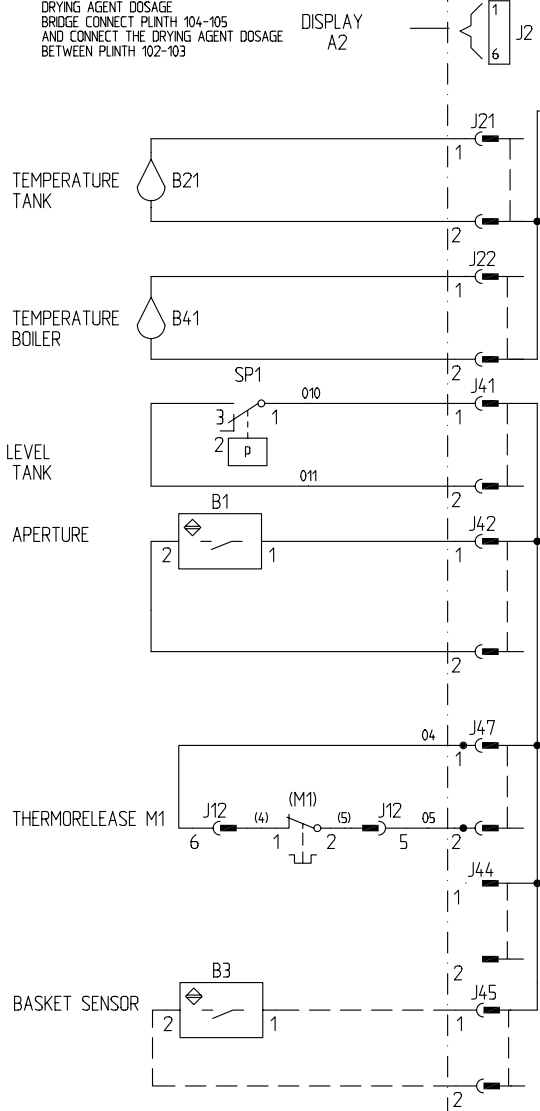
DRYING AGENT DOSAGE
BRIDGE CONNECT PLINTH 104-105
AND CONNECT THE DRYING AGENT DOSAGE
BETWEEN PLINTH 102-103

DISPLAY
A2

1
6
J2

J21
1
TEMPERATURE TANK
B21
2

J22
1
TEMPERATURE BOILER
B41
2

SP1
010
J41
3
1
1
2
p
LEVEL TANK
011
2

B1
APERTURE
J42
2
1
1
2

04
J47
1
(M1)
THERMORELEASE M1
J12
(4)
(5)
J12
05
6
1
2
5
2

J44
1
2

B3
BASKET SENSOR
J45
2
1
1
2